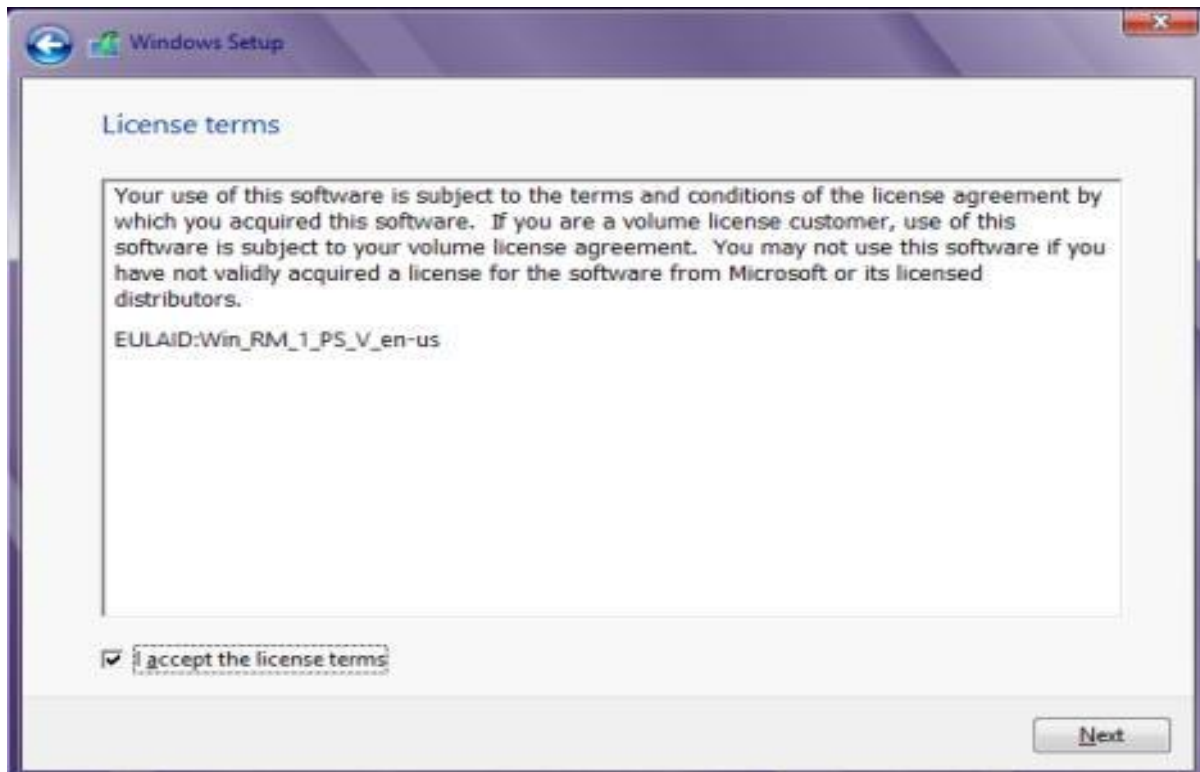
Windows Setup

License terms

Your use of this software is subject to the terms and conditions of the license agreement by which you acquired this software. If you are a volume license customer, use of this software is subject to your volume license agreement. You may not use this software if you have not validly acquired a license for the software from Microsoft or its licensed distributors.

EULAID:Win_RM_1_PS_V_en-us

I accept the license terms

Next